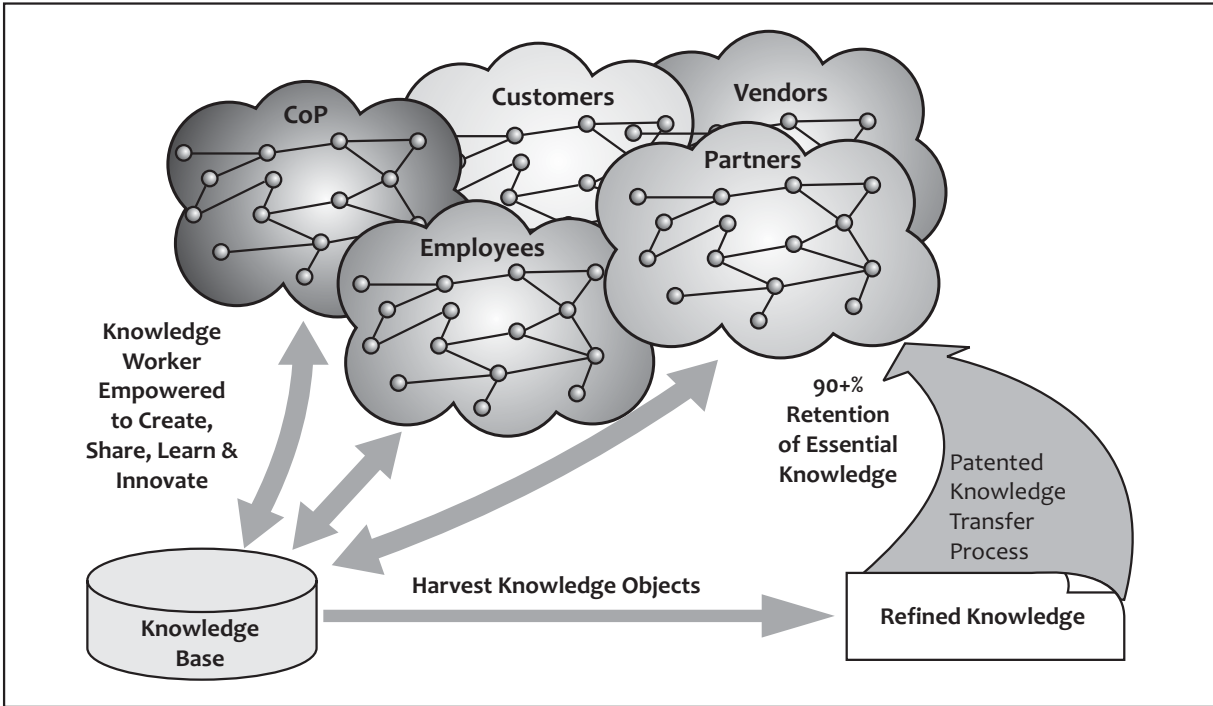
CoP

Customers

Vendors

Partners

Employees

Knowledge Worker Empowered to Create, Share, Learn & Innovate

90+% Retention of Essential Knowledge

Patented Knowledge Transfer Process

Harvest Knowledge Objects

Knowledge Base

Refined Knowledge